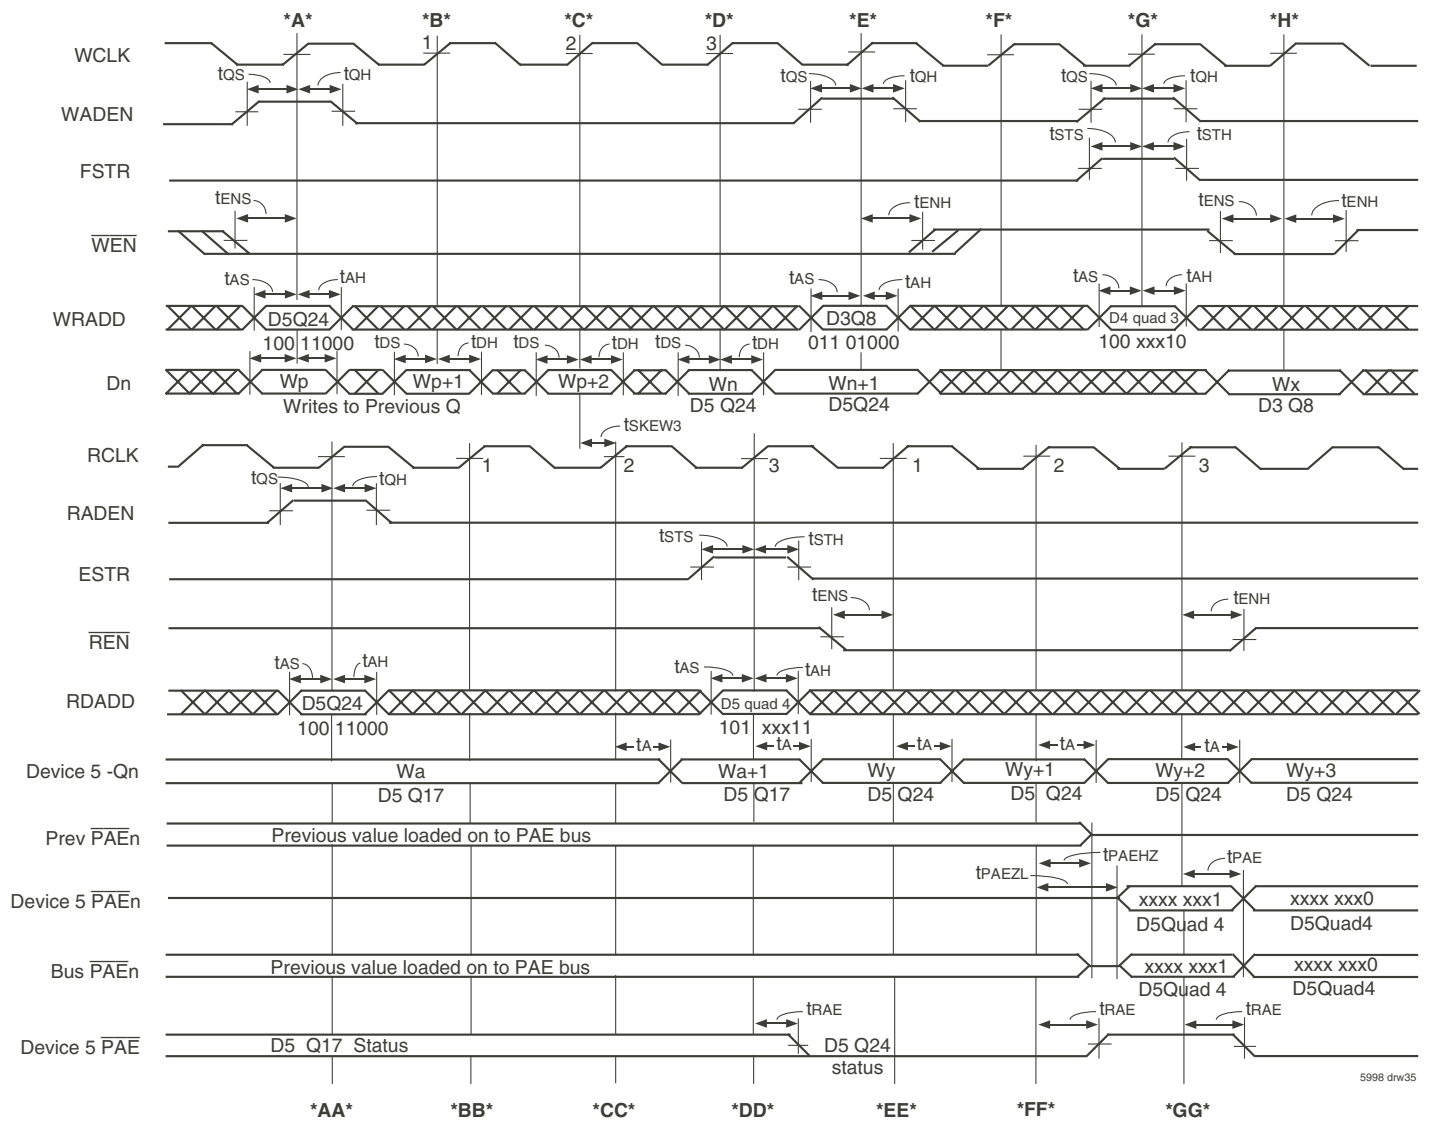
*A* *B* *C* *D* *E* *F* *G* *H*

WCLK
1 2 3
$t_{QS}$ $t_{QH}$ $t_{QS}$ $t_{QH}$ $t_{QS}$ $t_{QH}$

WADEN
$t_{STS}$ $t_{STH}$

FSTR
$t_{ENS}$ $t_{ENH}$ $t_{ENS}$ $t_{ENH}$

$\overline{WEN}$
$t_{AS}$ $t_{AH}$ $t_{AS}$ $t_{AH}$ $t_{AS}$ $t_{AH}$

WRADD
D5Q24 D3Q8 D4 quad 3
100 11000 $t_{DS}$ $t_{DH}$ $t_{DS}$ $t_{DH}$ $t_{DS}$ $t_{DH}$ 011 01000 100 xxx10

Dn
Wp Wp+1 Wp+2 Wn Wn+1 Wx
Writes to Previous Q D5 Q24 D5Q24 D3 Q8
$t_{SKEW3}$

RCLK
1 2 3 1 2 3
$t_{QS}$ $t_{QH}$

RADEN
$t_{STS}$ $t_{STH}$

ESTR
$t_{ENS}$ $t_{ENH}$

$\overline{REN}$
$t_{AS}$ $t_{AH}$ $t_{AS}$ $t_{AH}$

RDADD
D5Q24 D5 quad 4
100 11000 101 xxx11
$t_A$ $t_A$ $t_A$ $t_A$ $t_A$

Device 5 -Qn
Wa Wa+1 Wy Wy+1 Wy+2 Wy+3
D5 Q17 D5 Q17 D5 Q24 D5 Q24 D5 Q24 D5 Q24

Prev $\overline{PAEn}$
Previous value loaded on to PAE bus
$t_{PAEHZ}$ $t_{PAE}$
$t_{PAEZL}$

Device 5 $\overline{PAEn}$
xxxx xxx1 xxxx xxx0
D5Quad 4 D5Quad4

Bus $\overline{PAEn}$
Previous value loaded on to PAE bus xxxx xxx1 xxxx xxx0
D5Quad 4 D5Quad4
$t_{RAE}$ $t_{RAE}$ $t_{RAE}$

Device 5 $\overline{PAE}$
D5 Q17 Status D5 Q24 status

5998 drw35

*AA* *BB* *CC* *DD* *EE* *FF* *GG*